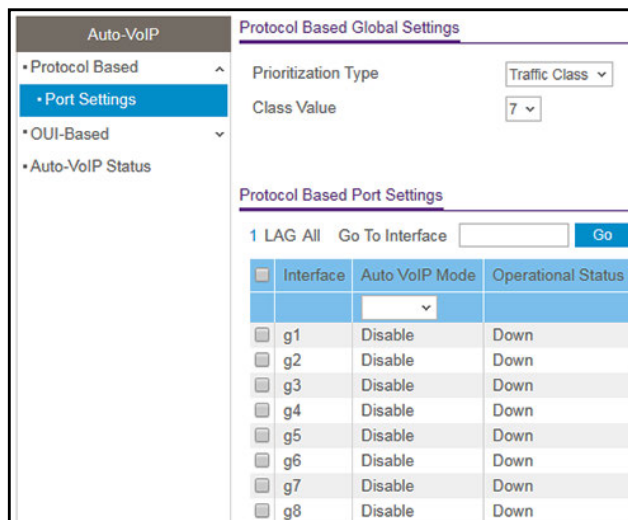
Auto-VoIP
• Protocol Based
• Port Settings
• OUI-Based
• Auto-VoIP Status

Protocol Based Global Settings

Prioritization Type Traffic Class
Class Value 7

Protocol Based Port Settings

1 LAG All Go To Interface Go

| | Interface | Auto VoIP Mode | Operational Status |
|---|---|---|---|
| | | | |
| | g1 | Disable | Down |
| | g2 | Disable | Down |
| | g3 | Disable | Down |
| | g4 | Disable | Down |
| | g5 | Disable | Down |
| | g6 | Disable | Down |
| | g7 | Disable | Down |
| | g8 | Disable | Down |